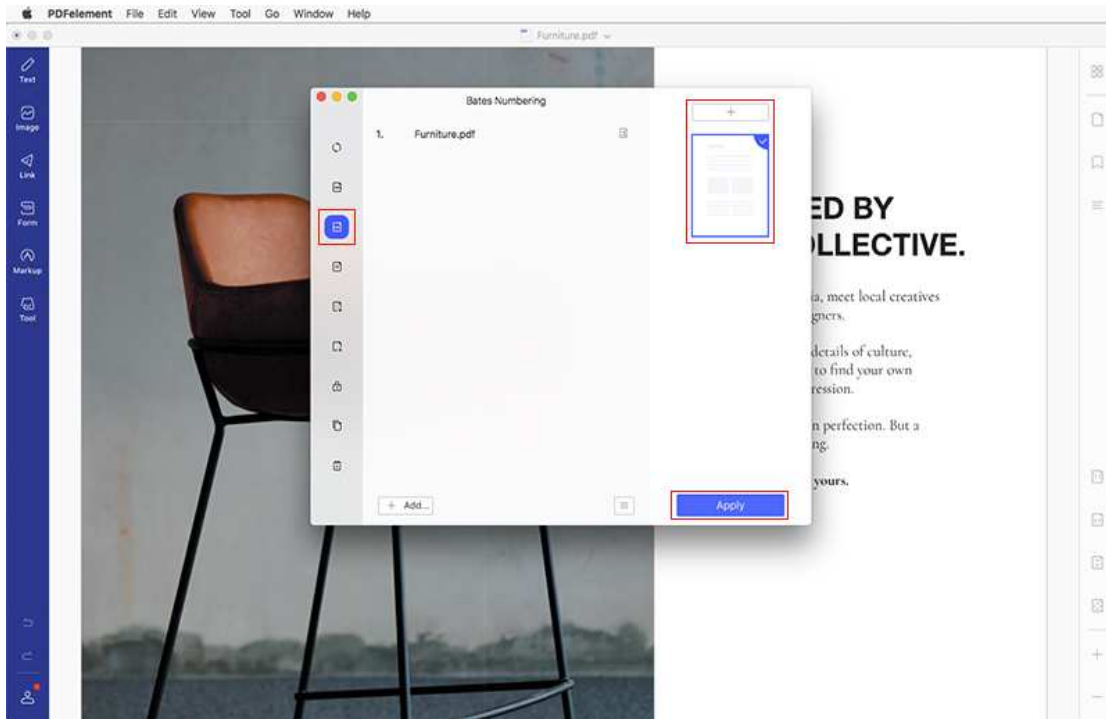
PDFelement File Edit View Tool Go Window Help

Furniture.pdf

Text
Image
Link
Form
Markup
Tool

Bates Numbering

1. Furniture.pdf

+

+ Add...

Apply

ED BY
LLECTIVE.

a, meet local creatives
gners.

details of culture,
to find your own
ression.

n perfection. But a
ng.

yours.